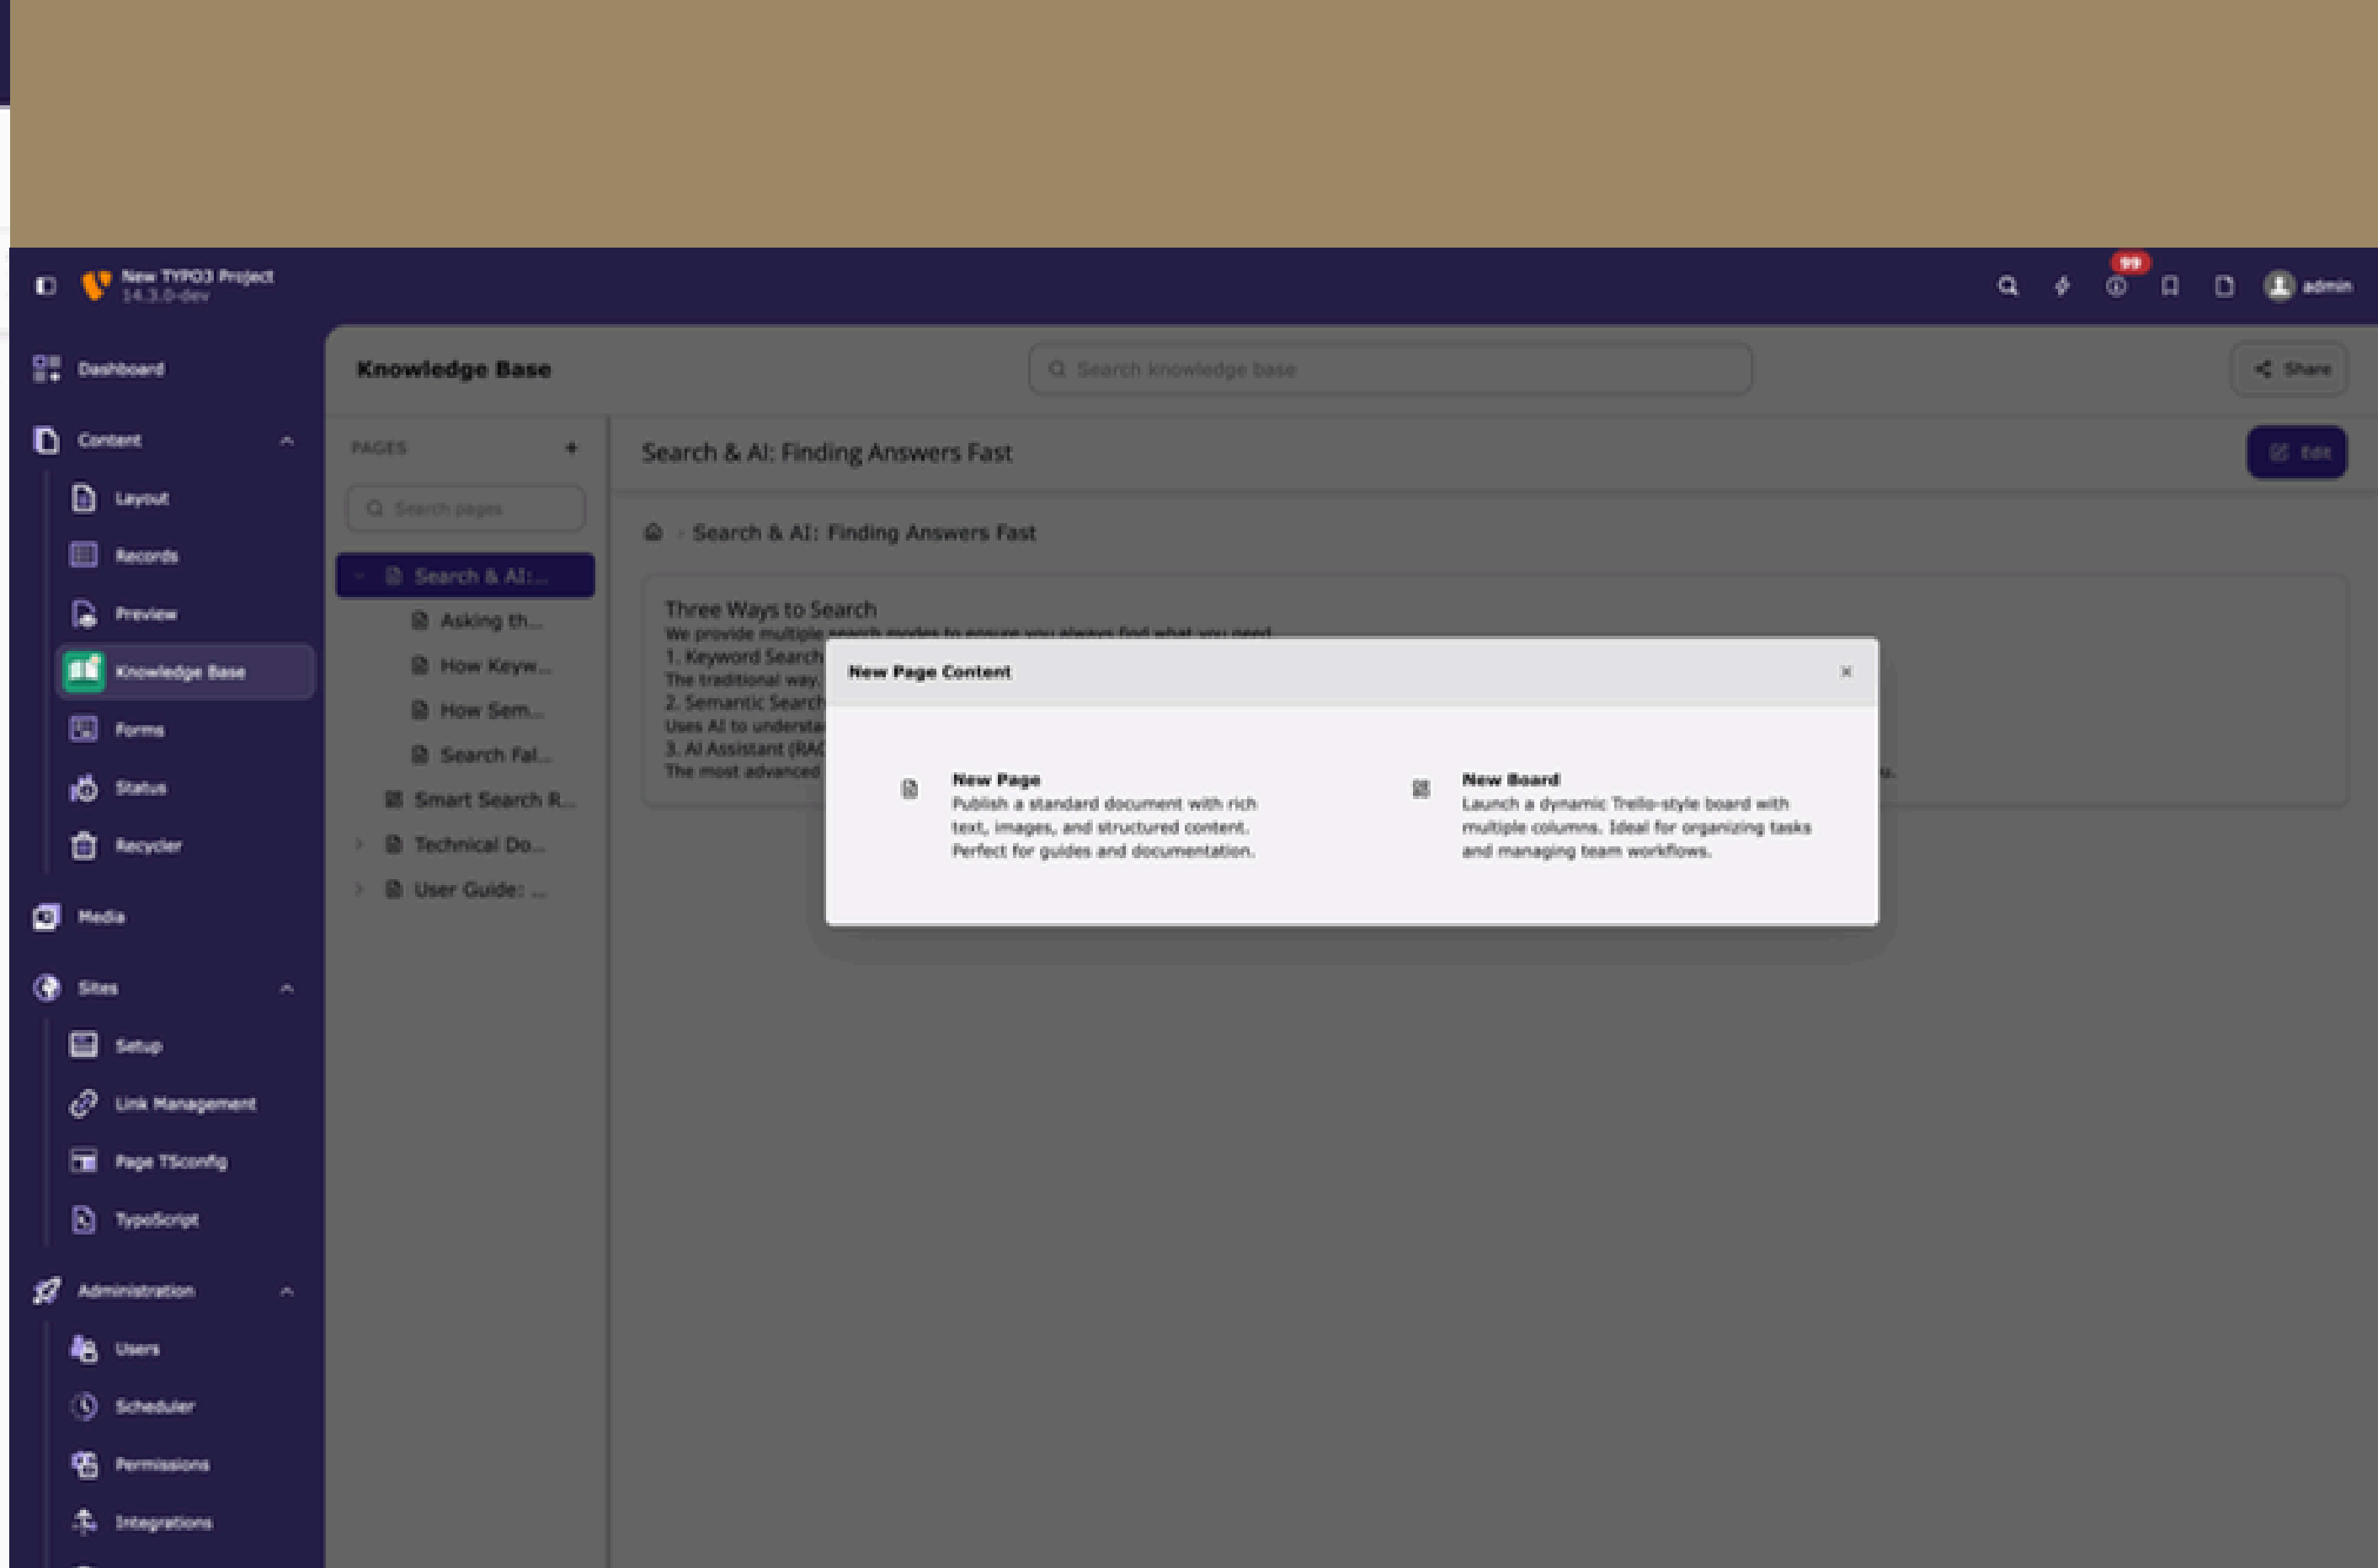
New TYPO3 Project
14.3.0-dev

99

admin

Dashboard

Content

Layout

Records

Preview

Knowledge Base

Forms

Status

Recycler

Media

Sites

Setup

Link Management

Page TSconfig

TypoScript

Administration

Users

Scheduler

Permissions

Integrations

Knowledge Base

Search knowledge base

Share

PAGES +

Search pages

Search & AI:...

Asking th...

How Keyw...

How Sem...

Search Fal...

Smart Search R...

Technical Do...

User Guide: ...

Search & AI: Finding Answers Fast

Edit

Search & AI: Finding Answers Fast

Three Ways to Search
We provide multiple search modes to ensure you always find what you need.
1. Keyword Search
The traditional way.
2. Semantic Search
Uses AI to understa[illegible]
3. AI Assistant (RA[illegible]
The most advanced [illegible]

New Page Content

×

New Page
Publish a standard document with rich text, images, and structured content. Perfect for guides and documentation.

New Board
Launch a dynamic Trello-style board with multiple columns. Ideal for organizing tasks and managing team workflows.